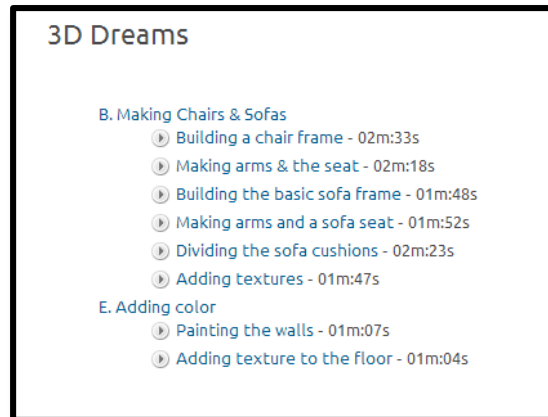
3D Dreams

B. Making Chairs & Sofas
Building a chair frame - 02m:33s
Making arms & the seat - 02m:18s
Building the basic sofa frame - 01m:48s
Making arms and a sofa seat - 01m:52s
Dividing the sofa cushions - 02m:23s
Adding textures - 01m:47s
E. Adding color
Painting the walls - 01m:07s
Adding texture to the floor - 01m:04s